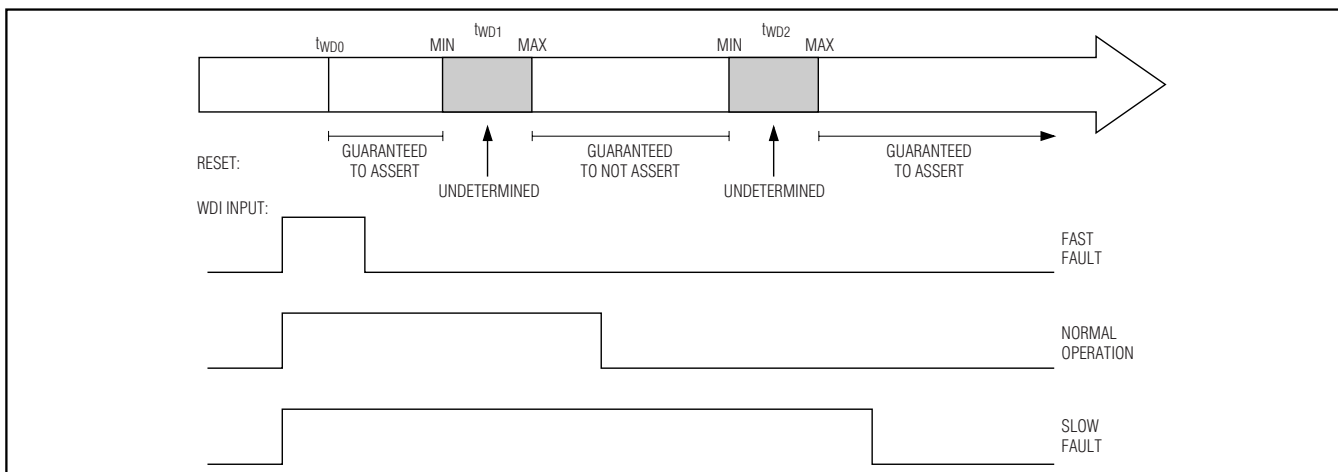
$t_{WD0}$

MIN $t_{WD1}$ MAX

MIN $t_{WD2}$ MAX

RESET:

GUARANTEED TO ASSERT

UNDETERMINED

GUARANTEED TO NOT ASSERT

UNDETERMINED

GUARANTEED TO ASSERT

WDI INPUT:

FAST FAULT

NORMAL OPERATION

SLOW FAULT